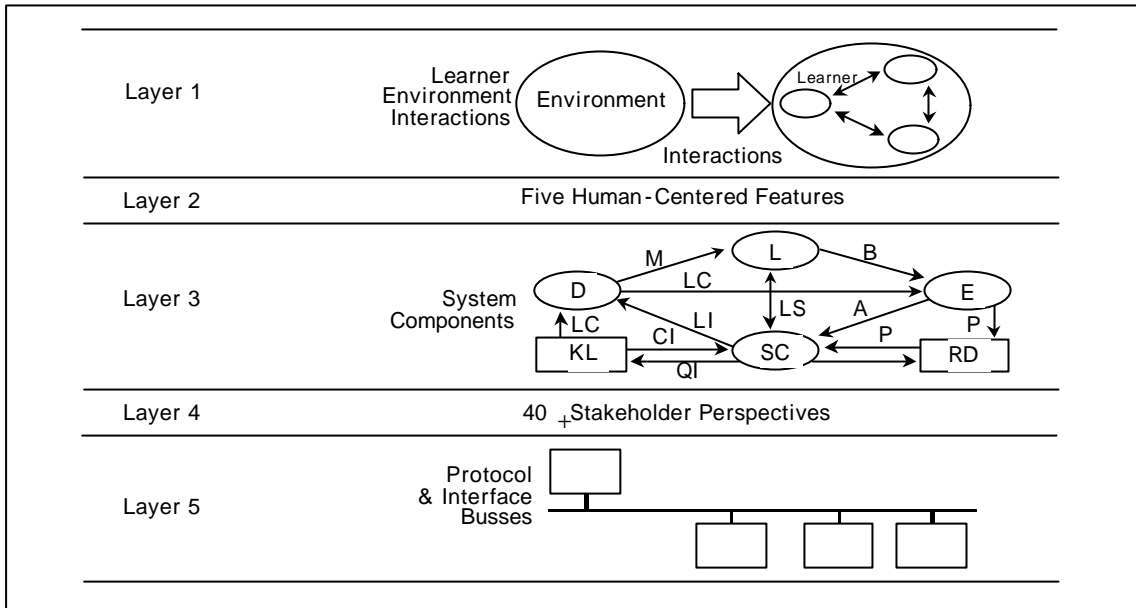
Layer 1

Learner Environment Interactions

Environment

Learner

Interactions

Layer 2

Five Human-Centered Features

Layer 3

System Components

M

L

B

D

LC

E

LS

A

LC

LI

P

CI

P

KL

SC

RD

QI

Layer 4

40 +Stakeholder Perspectives

Layer 5

Protocol & Interface Busses